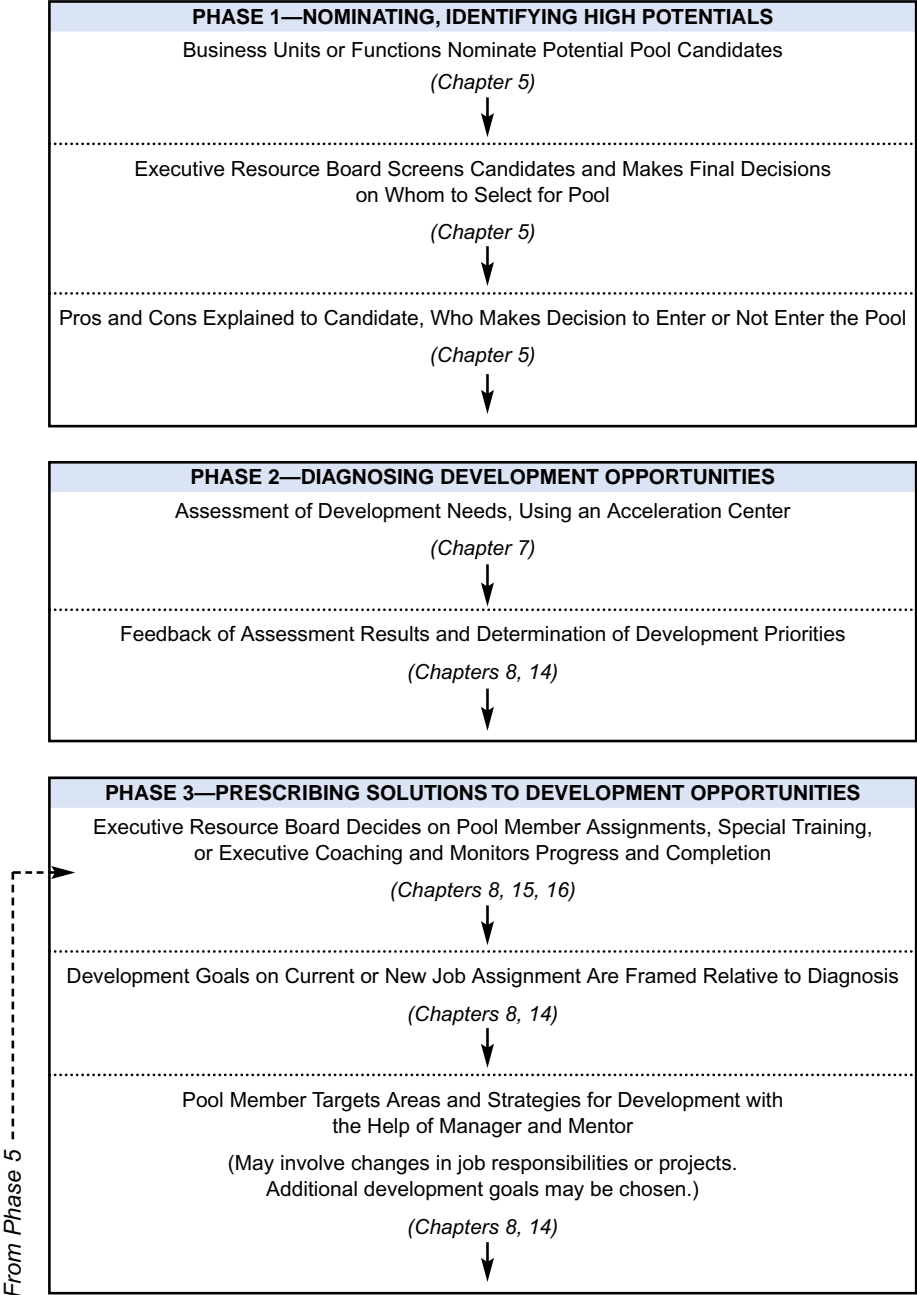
PHASE 1—NOMINATING, IDENTIFYING HIGH POTENTIALS

Business Units or Functions Nominate Potential Pool Candidates

(Chapter 5)

Executive Resource Board Screens Candidates and Makes Final Decisions on Whom to Select for Pool

(Chapter 5)

Pros and Cons Explained to Candidate, Who Makes Decision to Enter or Not Enter the Pool

(Chapter 5)

PHASE 2—DIAGNOSING DEVELOPMENT OPPORTUNITIES

Assessment of Development Needs, Using an Acceleration Center

(Chapter 7)

Feedback of Assessment Results and Determination of Development Priorities

(Chapters 8, 14)

PHASE 3—PRESCRIBING SOLUTIONS TO DEVELOPMENT OPPORTUNITIES

Executive Resource Board Decides on Pool Member Assignments, Special Training, or Executive Coaching and Monitors Progress and Completion

(Chapters 8, 15, 16)

Development Goals on Current or New Job Assignment Are Framed Relative to Diagnosis

(Chapters 8, 14)

Pool Member Targets Areas and Strategies for Development with the Help of Manager and Mentor

(May involve changes in job responsibilities or projects. Additional development goals may be chosen.)

(Chapters 8, 14)

From Phase 5